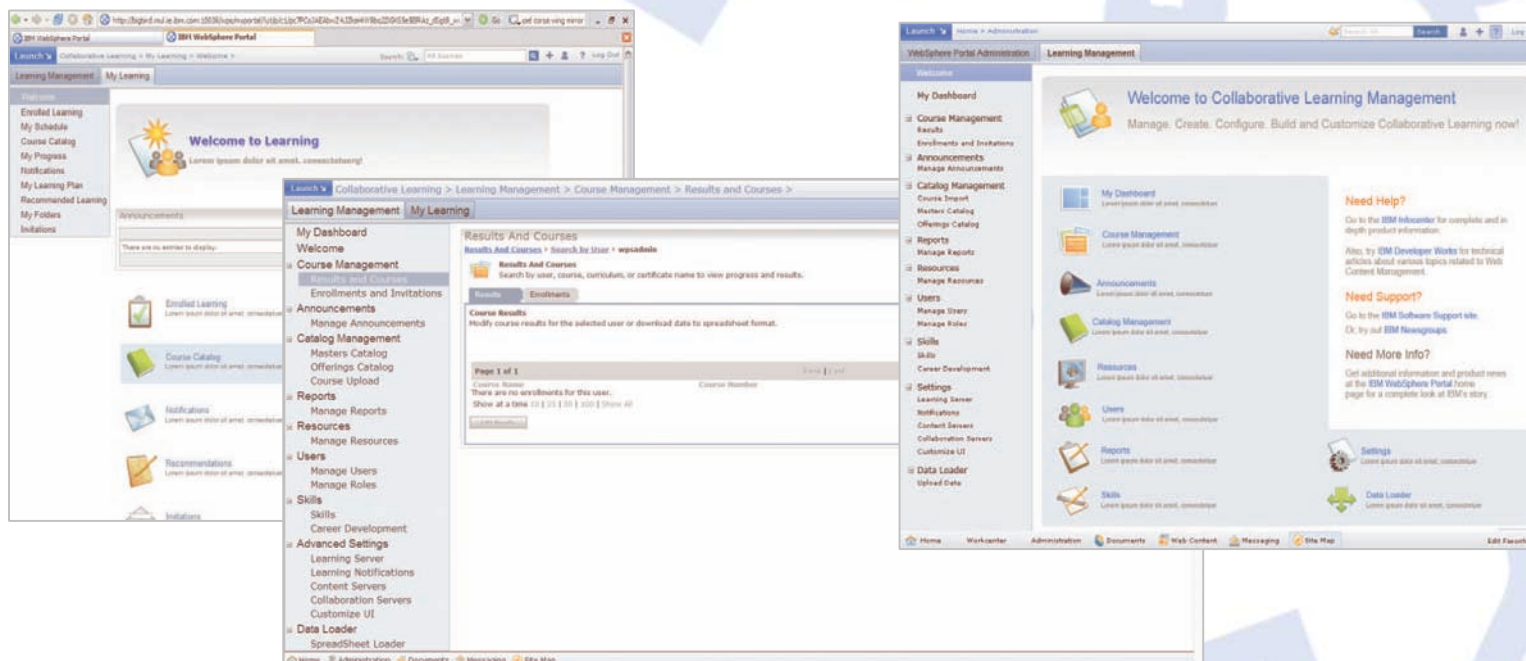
IBM WebSphere Portal

Launch | Collaborative Learning > My Learning > Welcome >

Search: All Sources

Log Out

Learning Management | My Learning

Welcome
Enrolled Learning
My Schedule
Course Catalog
My Progress
Notifications
My Learning Plan
Recommended Learning
My Folders
Invitations

Welcome to Learning
Lorem ipsum dolor sit amet, consectetuer!

Announcements

There are no entries to display.

Enrolled Learning
Lorem ipsum dolor sit amet, consectetuer

Course Catalog
Lorem ipsum dolor sit amet, consectetuer

Notifications
Lorem ipsum dolor sit amet, consectetuer

Recommendations
Lorem ipsum dolor sit amet, consectetuer

Invitations

Launch | Collaborative Learning > Learning Management > Course Management > Results and Courses >

Learning Management | My Learning

My Dashboard
Welcome
Course Management
Results and Courses
Enrollments and Invitations
Announcements
Manage Announcements
Catalog Management
Masters Catalog
Offerings Catalog
Course Upload
Reports
Manage Reports
Resources
Manage Resources
Users
Manage Users
Manage Roles
Skills
Skills
Career Development
Advanced Settings
Learning Server
Learning Notifications
Content Servers
Collaboration Servers
Customize UI
Data Loader
SpreadSheet Loader

Results And Courses
Results And Courses > Search by User > wpsadmin
Results And Courses
Search by user, course, curriculum, or certificate name to view progress and results.

Results | Enrollments

Course Results
Modify course results for the selected user or download data to spreadsheet format.

Page 1 of 1
Course Name | Course Number
There are no enrollments for this user.
Show at a time 10 | 25 | 50 | 100 | Show All

Home | Administration | Documents | Messaging | Site Map

Launch | Home > Administration

Search

WebSphere Portal Administration | Learning Management

Welcome
My Dashboard
Course Management
Results
Enrollments and Invitations
Announcements
Manage Announcements
Catalog Management
Course Import
Masters Catalog
Offerings Catalog
Reports
Manage Reports
Resources
Manage Resources
Users
Manage Users
Manage Roles
Skills
Skills
Career Development
Settings
Learning Server
Notifications
Content Servers
Collaboration Servers
Customize UI
Data Loader
Upload Data

Welcome to Collaborative Learning Management
Manage. Create. Configure. Build and Customize Collaborative Learning now!

My Dashboard
Lorem ipsum dolor sit amet, consectetuer

Course Management
Lorem ipsum dolor sit amet, consectetuer

Announcements
Lorem ipsum dolor sit amet, consectetuer

Catalog Management
Lorem ipsum dolor sit amet, consectetuer

Resources
Lorem ipsum dolor sit amet, consectetuer

Users
Lorem ipsum dolor sit amet, consectetuer

Reports
Lorem ipsum dolor sit amet, consectetuer

Skills
Lorem ipsum dolor sit amet, consectetuer

Settings
Lorem ipsum dolor sit amet, consectetuer

Data Loader
Lorem ipsum dolor sit amet, consectetuer

Need Help?
Go to the IBM Infocenter for complete and in depth product information.
Also, try IBM Developer Works for technical articles about various topics related to Web Content Management.

Need Support?
Go to the IBM Software Support site.
Or, try out IBM Newsgroups.

Need More Info?
Get additional information and product news at the IBM WebSphere Portal home page for a complete look at IBM's story.

Home | Workcenter | Administration | Documents | Web Content | Messaging | Site Map | Edit Favorit